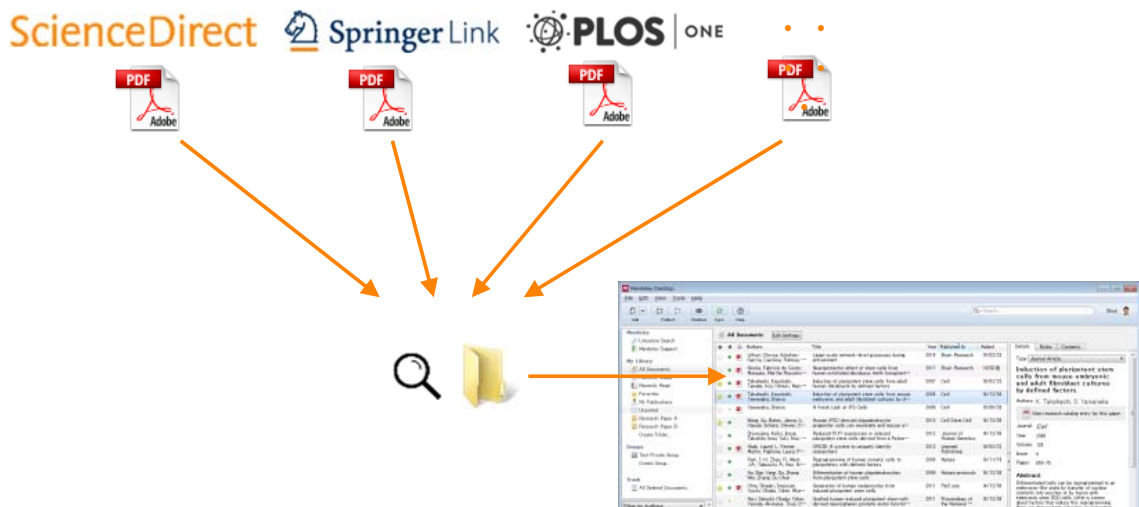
ScienceDirect Springer Link PLOS | ONE

PDF Adobe
PDF Adobe
PDF Adobe
PDF Adobe

Mendeley Desktop
File Edit View Tools Help
All Documents Edit Settings
Induction of pluripotent stem cells from mouse embryonic and adult fibroblast cultures by defined factors
Authors K. Takahashi, S. Yamanaka
Journal Cell
Year 2006
Volume 126
Issue 4
Pages 663-76
Abstract
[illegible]